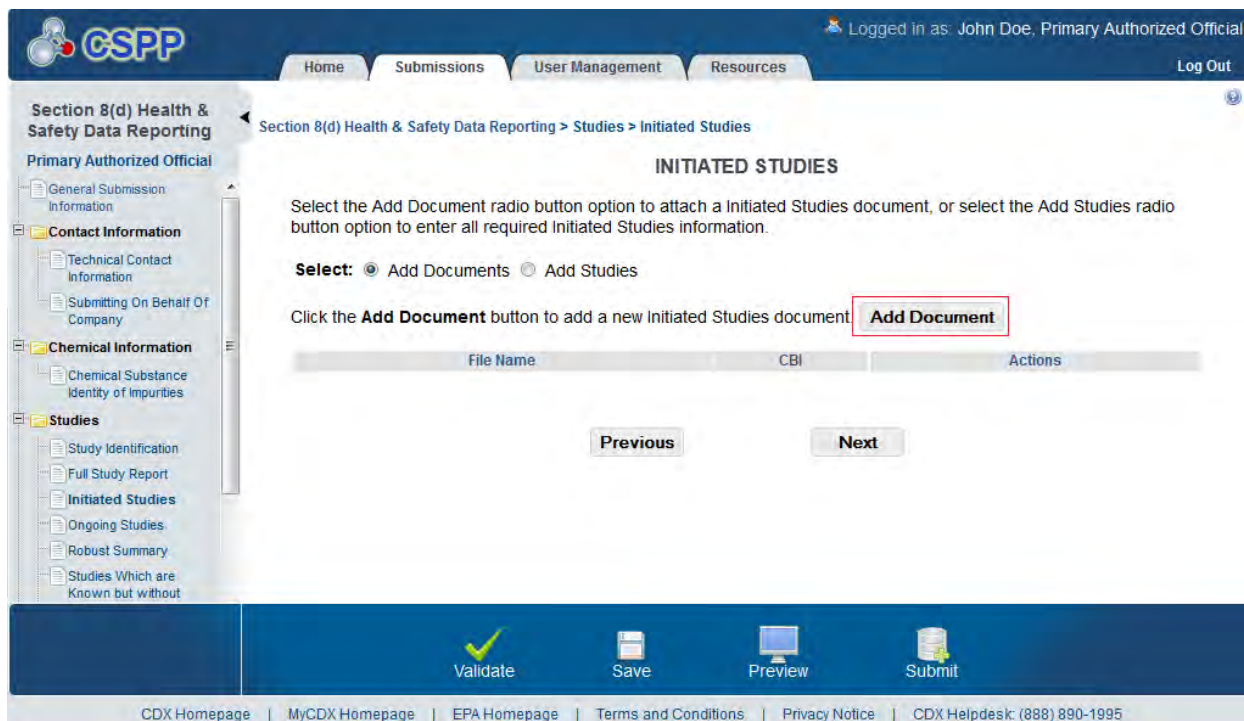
CSPP

Logged in as: John Doe, Primary Authorized Official

Home | Submissions | User Management | Resources

Log Out

Section 8(d) Health & Safety Data Reporting

Primary Authorized Official

General Submission Information
Contact Information
Technical Contact Information
Submitting On Behalf Of Company
Chemical Information
Chemical Substance Identity of Impurities
Studies
Study Identification
Full Study Report
Initiated Studies
Ongoing Studies
Robust Summary
Studies Which are Known but without

Section 8(d) Health & Safety Data Reporting > Studies > Initiated Studies

INITIATED STUDIES

Select the Add Document radio button option to attach a Initiated Studies document, or select the Add Studies radio button option to enter all required Initiated Studies information.

Select: Add Documents Add Studies

Click the **Add Document** button to add a new Initiated Studies document. Add Document

| File Name | CBI | Actions |
|---|---|---|

Previous Next

Validate Save Preview Submit

CDX Homepage | MyCDX Homepage | EPA Homepage | Terms and Conditions | Privacy Notice | CDX Helpdesk: (888) 890-1995